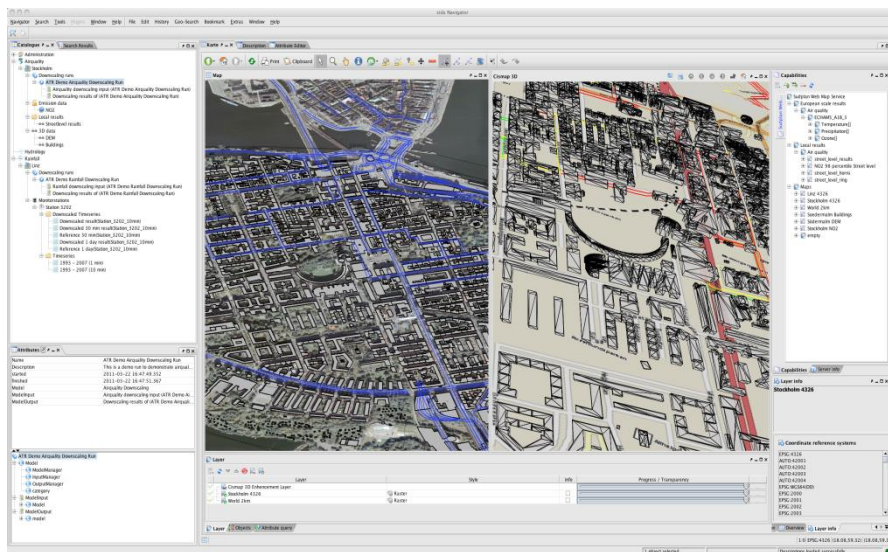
cids Navigator

Navigator Search Tools Window Help File Edit History Geo-Search Bookmark Extras Window Help

Catalogue | Search Results

Administration
Airquality
Stockholm
Downscaling runs
ATR Demo Airquality Downscaling Run
Airquality downscaling input (ATR Demo Airquality Downscaling Run)
Downscaling results of (ATR Demo Airquality Downscaling Run)
Emission data
NO2
Local results
Streetlevel results
3D data
DEM
Buildings
Hydrology
Rainfall
Linz
Downscaling runs
ATR Demo Rainfall Downscaling Run
Rainfall downscaling input (ATR Demo Rainfall Downscaling Run)
Downscaling results of (ATR Demo Rainfall Downscaling Run)
Monitorstations
Station 3202
Downscaled Timeseries
Downscaled resultStation_3202_10min
Downscaled 10 min resultStation_3202_10min
Reference 10 minStation_3202_10min
Downscaled 1 day resultStation_3202_10min
Reference 1 dayStation_3202_10min
Timeseries
1995 - 2007 (1 min)
1995 - 2007 (10 min)

Attributes

| | |
|---|---|
| Name | ATR Demo Airquality Downscaling Run |
| Description | This is a demo run to demonstrate airquali... |
| Started | 2011-01-22 16:47:49.352 |
| Finished | 2011-01-22 16:47:51.367 |
| Model | Airquality Downscaling |
| ModelInput | Airquality downscaling input (ATR Demo Ai... |
| ModelOutput | Downscaling results of (ATR Demo Airquali... |

ATR Demo Airquality Downscaling Run
Model
ModelManager
InputManager
OutputManager
category
ModelInput
Model
ModelOutput
model

Karte | Description | Attribute Editor

Print Clipboard

Map

Cismap 3D

Layer

| | Layer | Style | Info | Progress / Transparency |
|---|---|---|---|---|
| | Cismap 3D Enhancement Layer | | | |
| | Stockholm 4326 | Raster | | |
| | World 2km | Raster | | |

Layer | Objects | Attribute query

Capabilities

Sudplan Web Map Service
European scale results
Air quality
ECHAM5_A1B_1
Temperature[]
Precipitation[]
Ozone[]
Local results
Air quality
street_level_results
NO2 98 percentile Street level
street_level_hens
street_level_ring
Maps
Linz 4326
Stockholm 4326
World 2km
Sodermalm Buildings
Sodermalm DEM
Stockholm NO2
empty

Capabilities | Server info

Layer Info

Stockholm 4326

Coordinate reference systems

EPSG:4326
AUTO:42001
AUTO:42002
AUTO:42003
AUTO:42004
EPSG:WGS84(DD)
EPSG:2000
EPSG:2001
EPSG:2002
EPSG:2003

Overview | Layer Info

1:0 EPSG:4326 (18.08,59.32) (18.08,59.3

1 object selected

Description loaded successfully